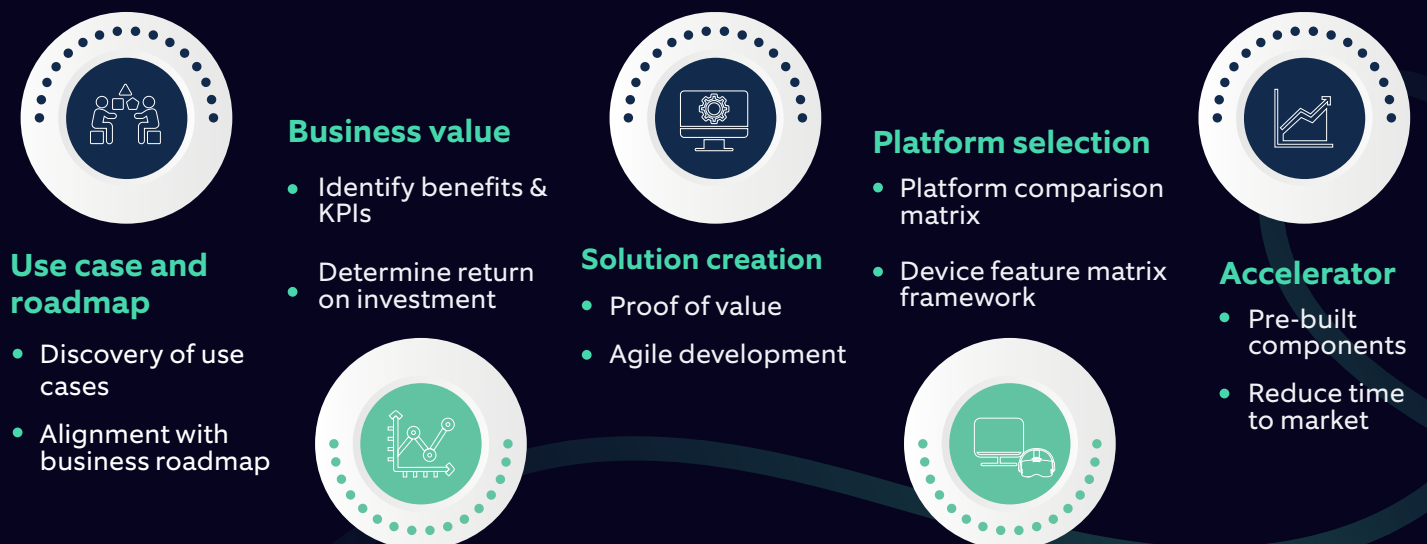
Use case and roadmap

- Discovery of use cases
- Alignment with business roadmap

Business value

- Identify benefits & KPIs
- Determine return on investment

Solution creation

- Proof of value
- Agile development

Platform selection

- Platform comparison matrix
- Device feature matrix framework

Accelerator

- Pre-built components
- Reduce time to market